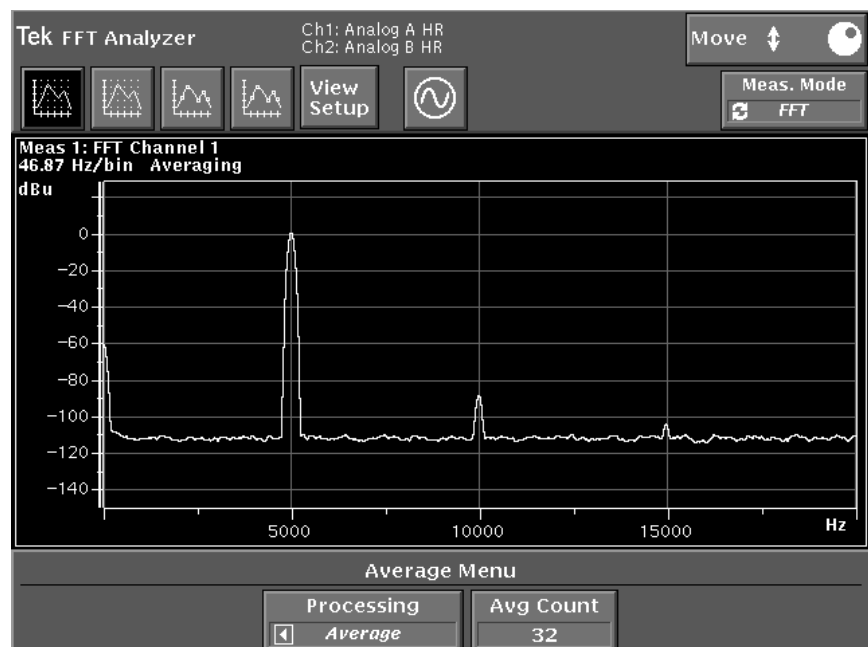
Tek FFT Analyzer

Ch1: Analog A HR
Ch2: Analog B HR

Move

View Setup

Meas. Mode
FFT

Meas 1: FFT Channel 1
46.87 Hz/bin Averaging

dBu

0
−20
−40
−60
−80
−100
−120
−140

5000
10000
15000
Hz

Average Menu

Processing
Average

Avg Count
32